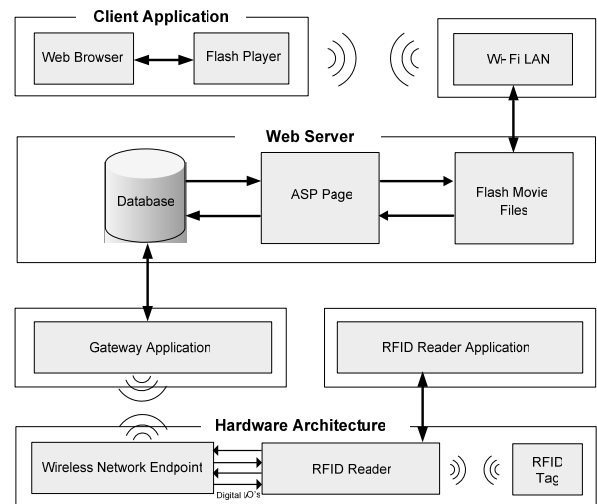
Client Application

Web Browser

Flash Player

Wi-Fi LAN

Web Server

Database

ASP Page

Flash Movie Files

Gateway Application

RFID Reader Application

Hardware Architecture

Wireless Network Endpoint

Digital I/O's

RFID Reader

RFID Tag